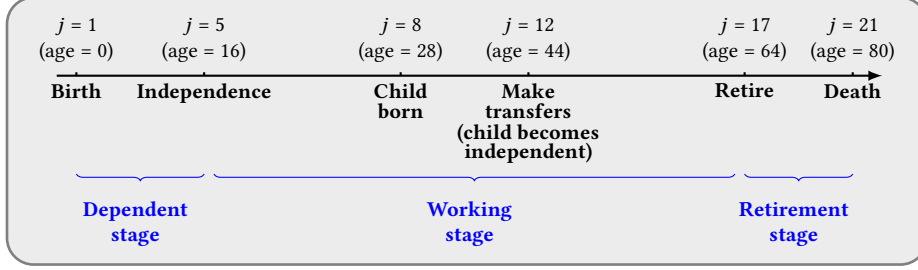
$j = 1$
(age = 0)
Birth

$j = 5$
(age = 16)
Independence

$j = 8$
(age = 28)
Child born

$j = 12$
(age = 44)
Make transfers (child becomes independent)

$j = 17$
(age = 64)
Retire

$j = 21$
(age = 80)
Death

Dependent stage

Working stage

Retirement stage